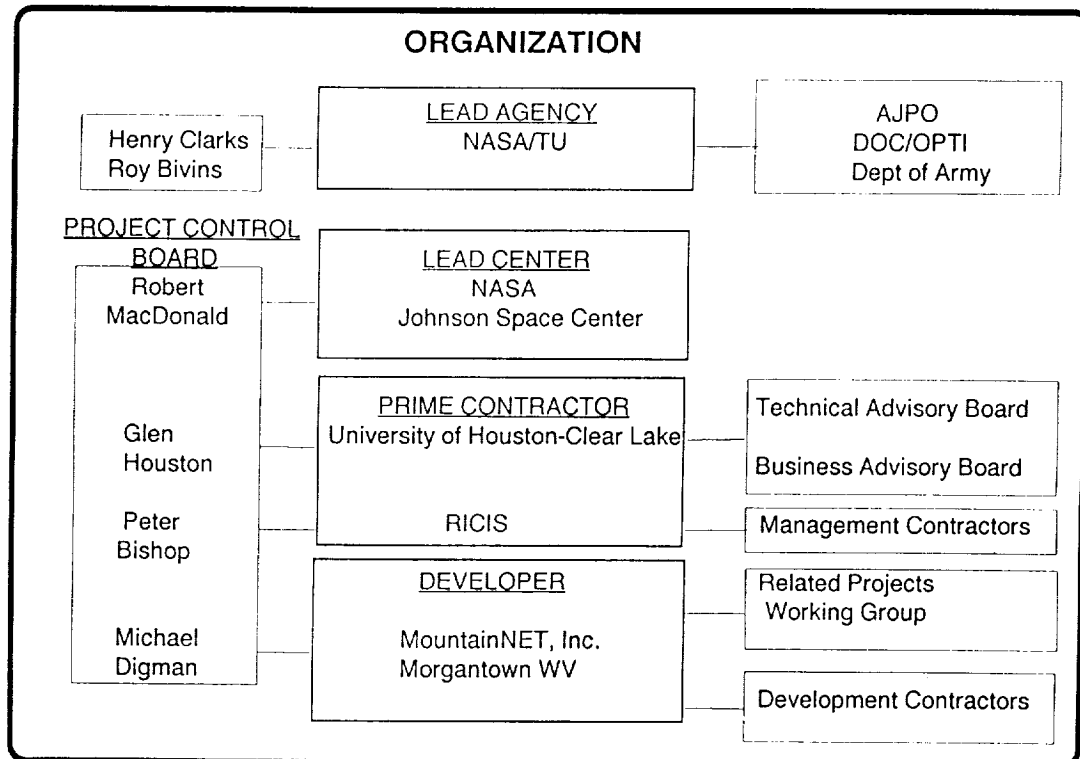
ORGANIZATION

Henry Clarks
Roy Bivins

LEAD AGENCY
NASA/TU

AJPO
DOC/OPTI
Dept of Army

PROJECT CONTROL BOARD
Robert MacDonald

Glen Houston

Peter Bishop

Michael Digman

LEAD CENTER
NASA
Johnson Space Center

PRIME CONTRACTOR
University of Houston-Clear Lake

RICIS

Technical Advisory Board

Business Advisory Board

Management Contractors

DEVELOPER

MountainNET, Inc.
Morgantown WV

Related Projects
Working Group

Development Contractors